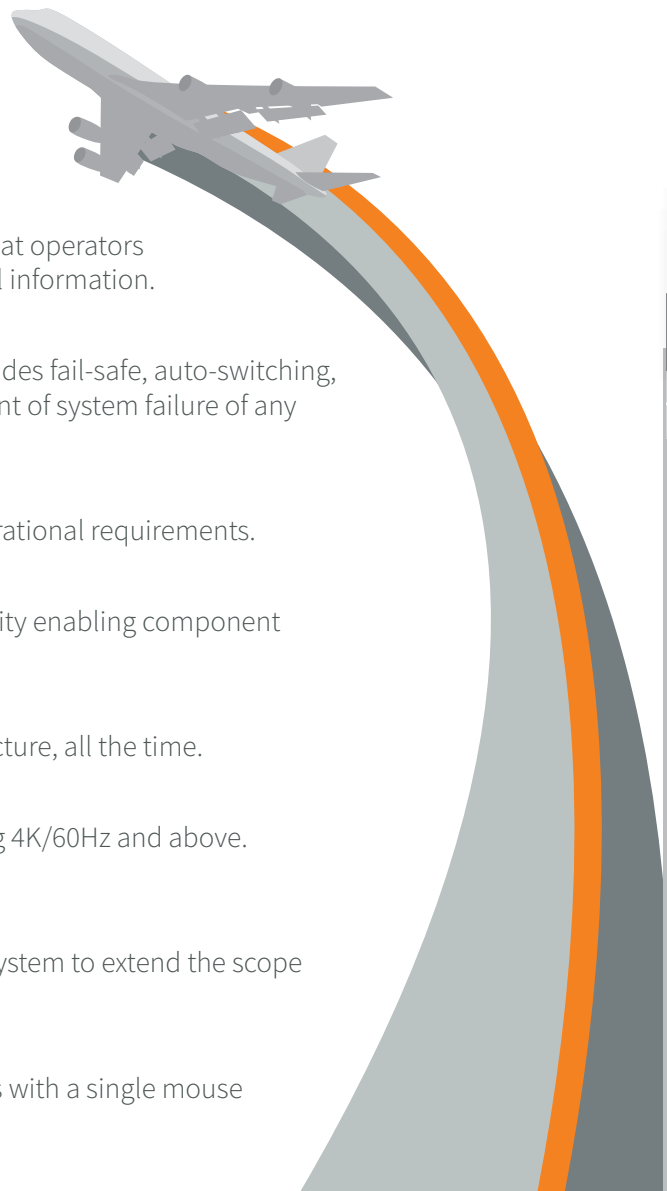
at operators
l information.

des fail-safe, auto-switching,
nt of system failure of any

rational requirements.

ity enabling component

cture, all the time.

g 4K/60Hz and above.

ystem to extend the scope

s with a single mouse